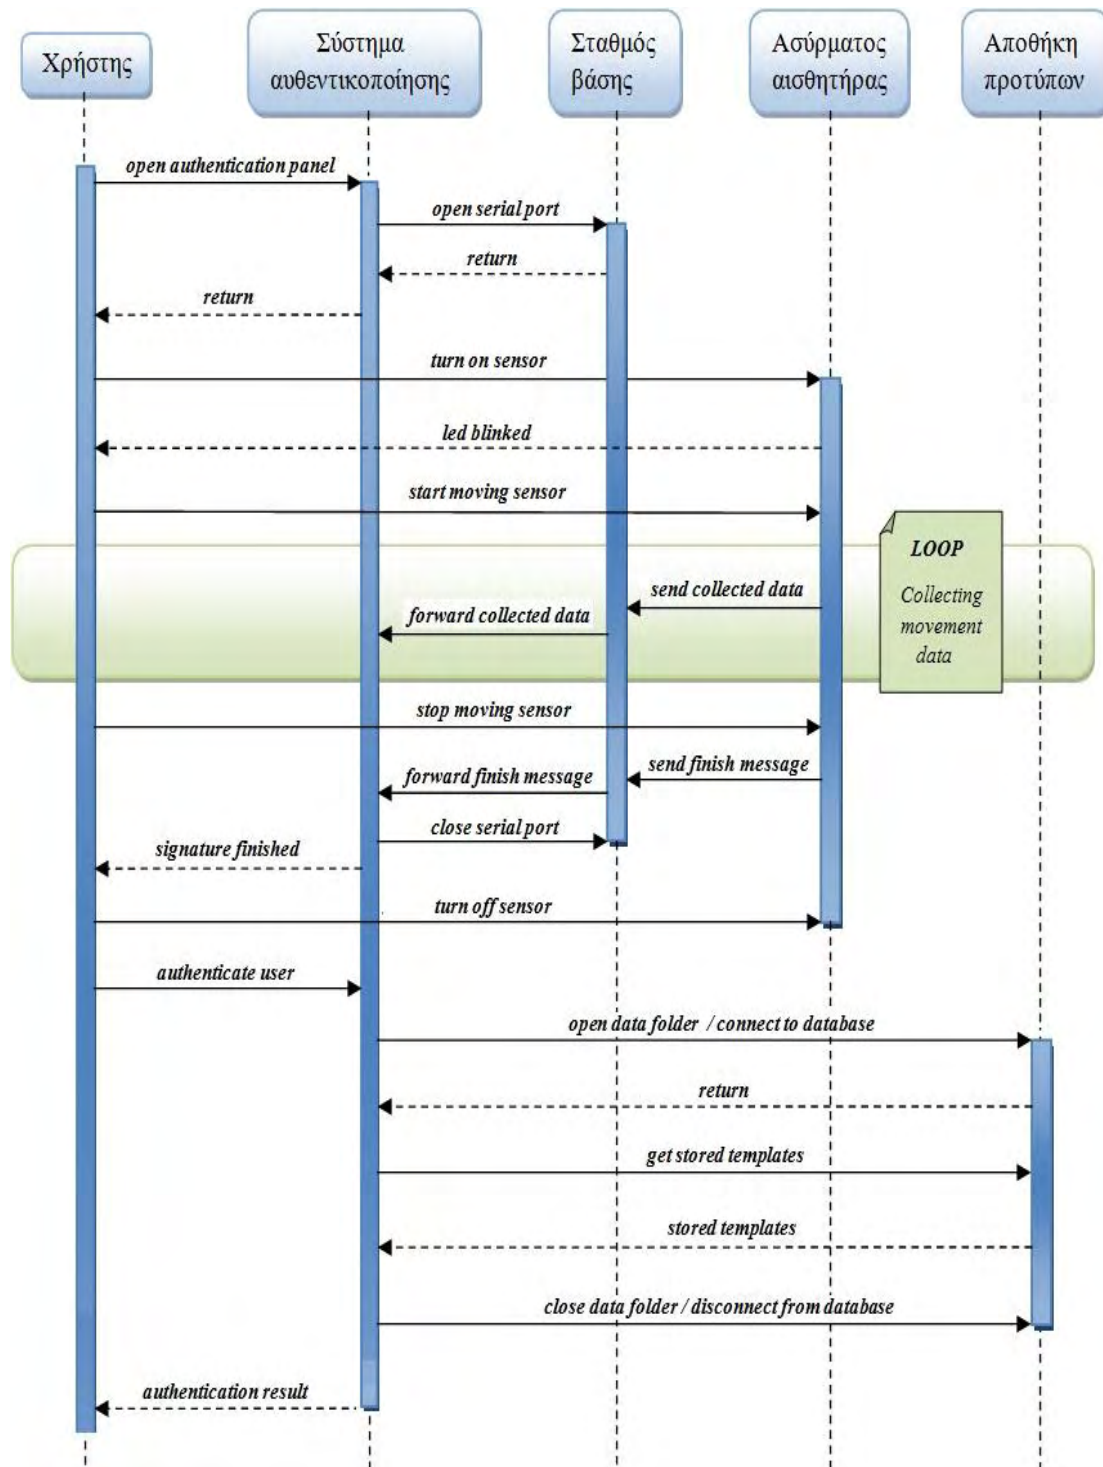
Χρήστης

Σύστημα αυθεντικοποίησης

Σταθμός βάσης

Ασύρματος αισθητήρας

Αποθήκη προτύπων

open authentication panel

open serial port

return

return

turn on sensor

led blinked

start moving sensor

LOOP

Collecting movement data

send collected data

forward collected data

stop moving sensor

send finish message

forward finish message

close serial port

signature finished

turn off sensor

authenticate user

open data folder / connect to database

return

get stored templates

stored templates

close data folder / disconnect from database

authentication result